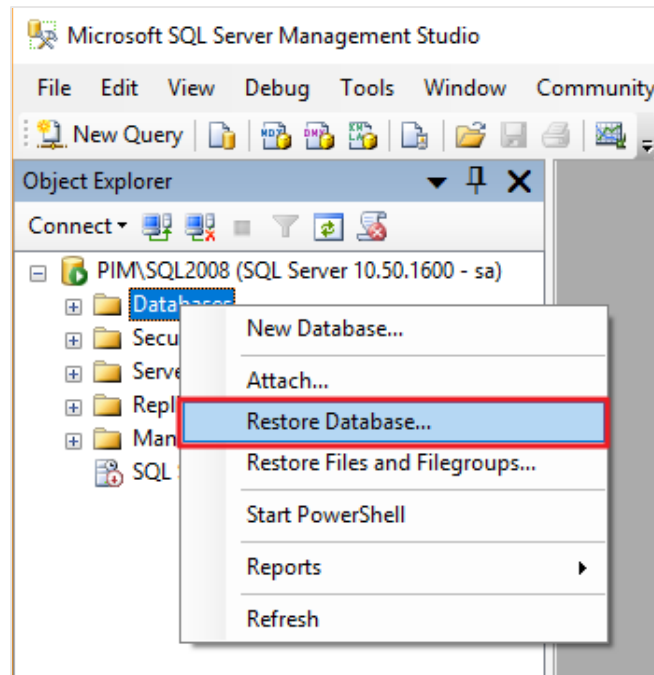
Microsoft SQL Server Management Studio

File Edit View Debug Tools Window Community

New Query

Object Explorer

Connect

PIM\SQL2008 (SQL Server 10.50.1600 - sa)

Databases

Secu

Serve

Repl

Man

SQL

New Database...

Attach...

Restore Database...

Restore Files and Filegroups...

Start PowerShell

Reports

Refresh